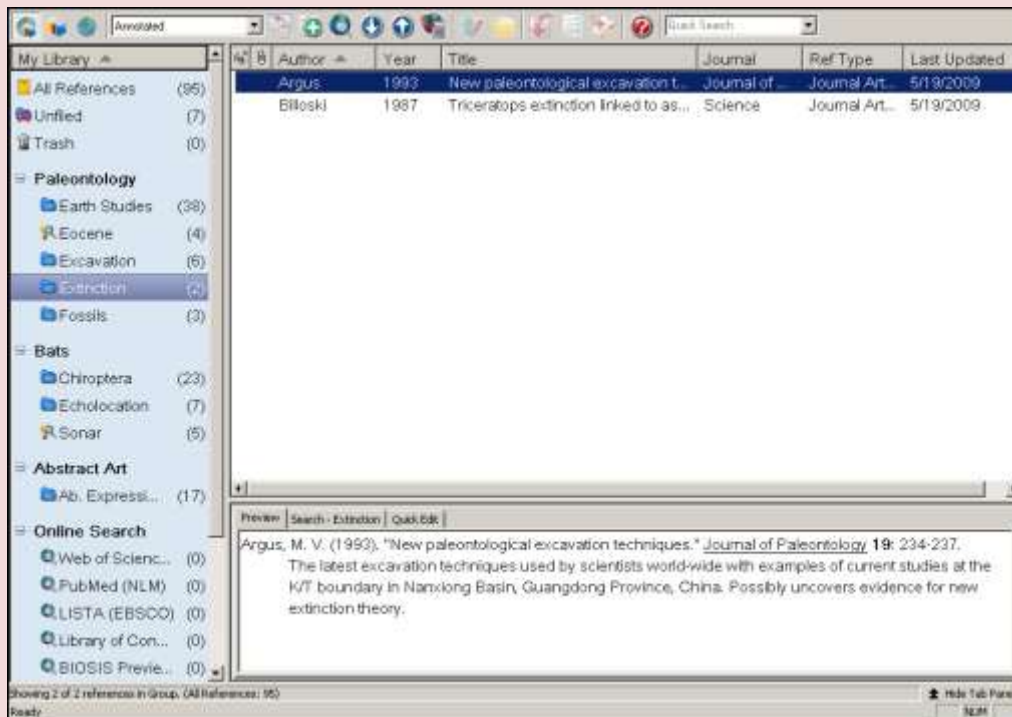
Annotated

Quick Search

My Library

All References (95)
Unfiled (7)
Trash (0)

Paleontology
Earth Studies (38)
Eocene (4)
Excavation (6)
Extinction (2)
Fossils (3)

Bats
Chiroptera (23)
Echolocation (7)
Sonar (5)

Abstract Art
Ab. Expressi... (17)

Online Search
Web of Scienc... (0)
PubMed (NLM) (0)
LISTA (EBSCO) (0)
Library of Con... (0)
BIOSIS Previe... (0)

| Author | Year | Title | Journal | Ref Type | Last Updated |
|---|---|---|---|---|---|
| Argus | 1993 | New paleontological excavation t... | Journal of ... | Journal Art... | 5/19/2009 |
| Biloski | 1987 | Triceratops extinction linked to as... | Science | Journal Art... | 5/19/2009 |

Preview | Search - Extinction | Quick Edit

Argus, M. V. (1993). "New paleontological excavation techniques." Journal of Paleontology 19: 234-237.
The latest excavation techniques used by scientists world-wide with examples of current studies at the K/T boundary in Nanxiong Basin, Guangdong Province, China. Possibly uncovers evidence for new extinction theory.

Showing 2 of 2 references in Group. (All References: 95)
Hide Tab Pane
Ready
NUM